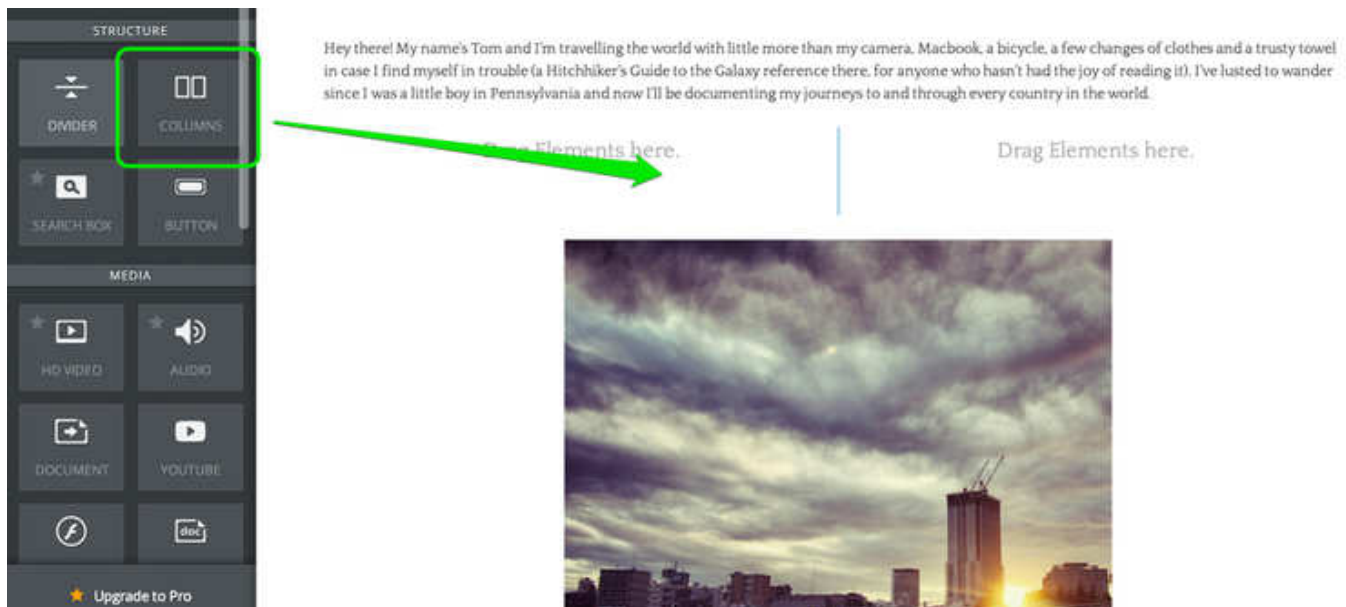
STRUCTURE

DIVIDER

COLUMNS

SEARCH BOX

BUTTON

MEDIA

HD VIDEO

AUDIO

DOCUMENT

YOUTUBE

doc

Upgrade to Pro

Hey there! My name's Tom and I'm travelling the world with little more than my camera, Macbook, a bicycle, a few changes of clothes and a trusty towel in case I find myself in trouble (a Hitchhiker's Guide to the Galaxy reference there, for anyone who hasn't had the joy of reading it). I've lusted to wander since I was a little boy in Pennsylvania and now I'll be documenting my journeys to and through every country in the world.

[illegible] Elements here.

Drag Elements here.